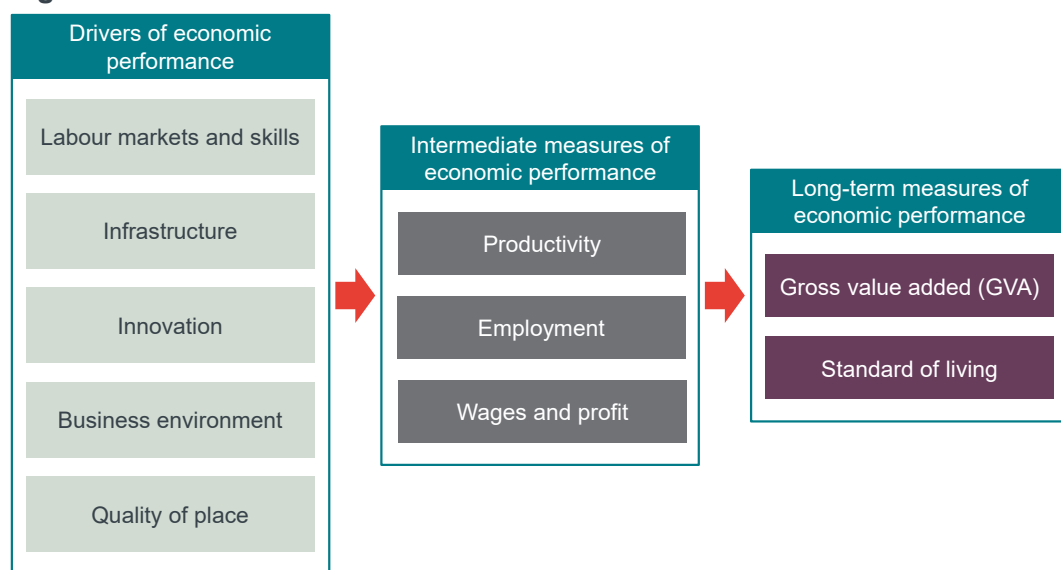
Drivers of economic performance

Labour markets and skills

Infrastructure

Innovation

Business environment

Quality of place

Intermediate measures of economic performance

Productivity

Employment

Wages and profit

Long-term measures of economic performance

Gross value added (GVA)

Standard of living